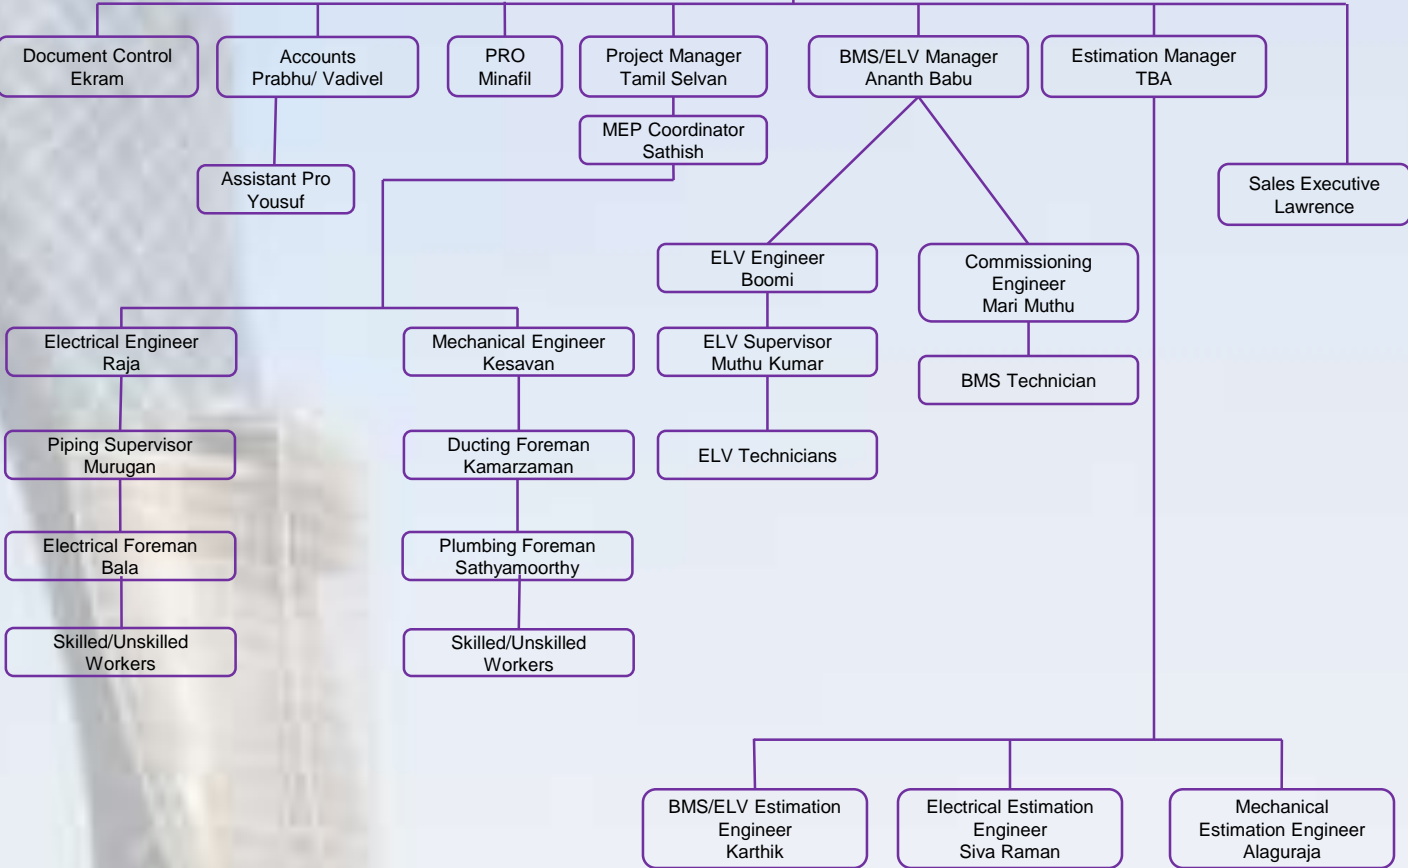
Document Control
Ekram

Accounts
Prabhu/ Vadivel

PRO
Minafil

Project Manager
Tamil Selvan

BMS/ELV Manager
Ananth Babu

Estimation Manager
TBA

MEP Coordinator
Sathish

Assistant Pro
Yousuf

Sales Executive
Lawrence

ELV Engineer
Boomi

Commissioning Engineer
Mari Muthu

Electrical Engineer
Raja

Mechanical Engineer
Kesavan

ELV Supervisor
Muthu Kumar

BMS Technician

Piping Supervisor
Murugan

Ducting Foreman
Kamarzaman

ELV Technicians

Electrical Foreman
Bala

Plumbing Foreman
Sathyamoorthy

Skilled/Unskilled Workers

Skilled/Unskilled Workers

BMS/ELV Estimation Engineer
Karthik

Electrical Estimation Engineer
Siva Raman

Mechanical Estimation Engineer
Alaguraja